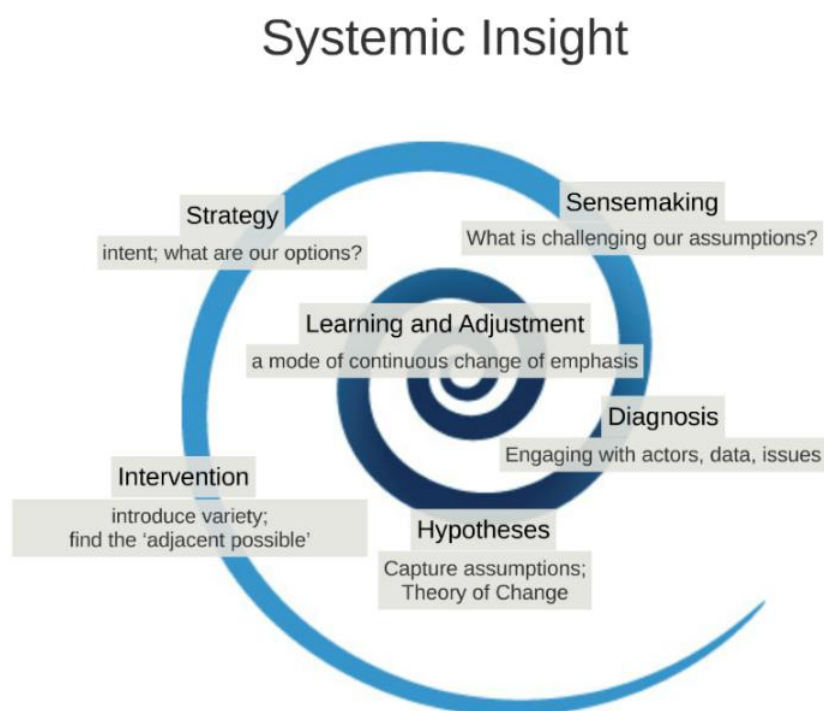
Systemic Insight

Strategy
intent; what are our options?

Sensemaking
What is challenging our assumptions?

Learning and Adjustment
a mode of continuous change of emphasis

Diagnosis
Engaging with actors, data, issues

Intervention
introduce variety; find the 'adjacent possible'

Hypotheses
Capture assumptions; Theory of Change